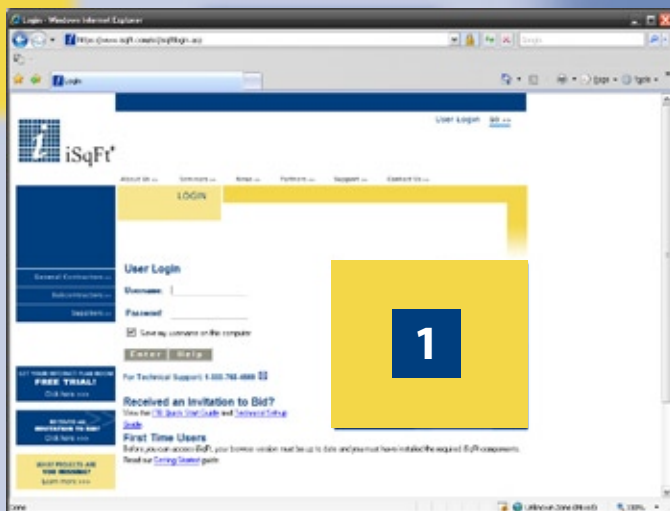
Login - Windows Internet Explorer

https://www.isqft.com/isqft/login.asp

Google

Login

Page ▼ Tools ▼

User Logon Go >>

iSqFt

About Us >> Services >> News >> Partners >> Support >> Contact Us >>

LOGIN

General Contractors >>

Subcontractors >>

Suppliers >>

User Login

Username

Password

Save my username on this computer

Enter Help

For Technical Support: 1-800-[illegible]

Received an Invitation to Bid?

View the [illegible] Quick Start Guide and Technical Setup Guide

First Time Users

Before you can access iSqFt, your browser version must be up to date and you must have installed the required iSqFt components. Read our Getting Started guide.

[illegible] FREE TRIAL! Click here >>>

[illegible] INVITATION TO BID? Click here >>>

WHAT PROJECTS ARE YOU MISSING? Learn more >>>

1

Done

Unknown Zone (Mixed)

100%